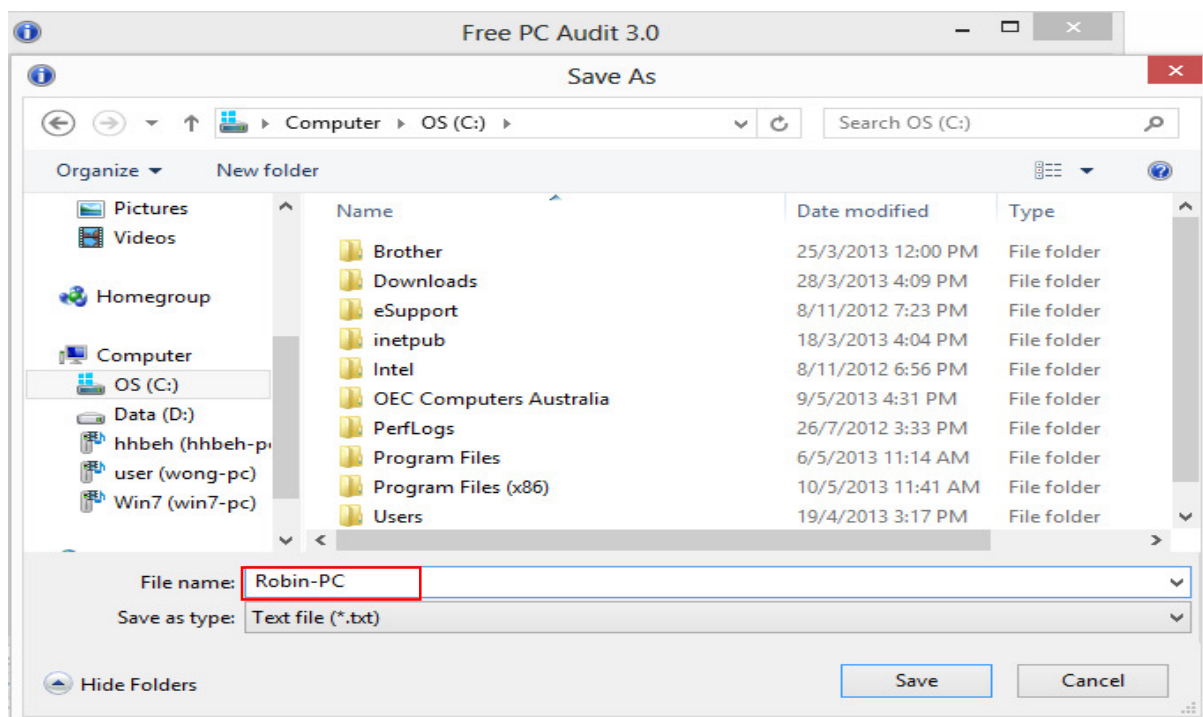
Free PC Audit 3.0

Save As

Computer ▸ OS (C:) ▸

Search OS (C:)

Organize ▾ New folder

Pictures
Videos
Homegroup
Computer
OS (C:)
Data (D:)
hhbeh (hhbeh-p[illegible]
user (wong-pc)
Win7 (win7-pc)

| Name | Date modified | Type |
|---|---|---|
| Brother | 25/3/2013 12:00 PM | File folder |
| Downloads | 28/3/2013 4:09 PM | File folder |
| eSupport | 8/11/2012 7:23 PM | File folder |
| inetpub | 18/3/2013 4:04 PM | File folder |
| Intel | 8/11/2012 6:56 PM | File folder |
| OEC Computers Australia | 9/5/2013 4:31 PM | File folder |
| PerfLogs | 26/7/2012 3:33 PM | File folder |
| Program Files | 6/5/2013 11:14 AM | File folder |
| Program Files (x86) | 10/5/2013 11:41 AM | File folder |
| Users | 19/4/2013 3:17 PM | File folder |

File name: Robin-PC
Save as type: Text file (*.txt)

Hide Folders

Save
Cancel